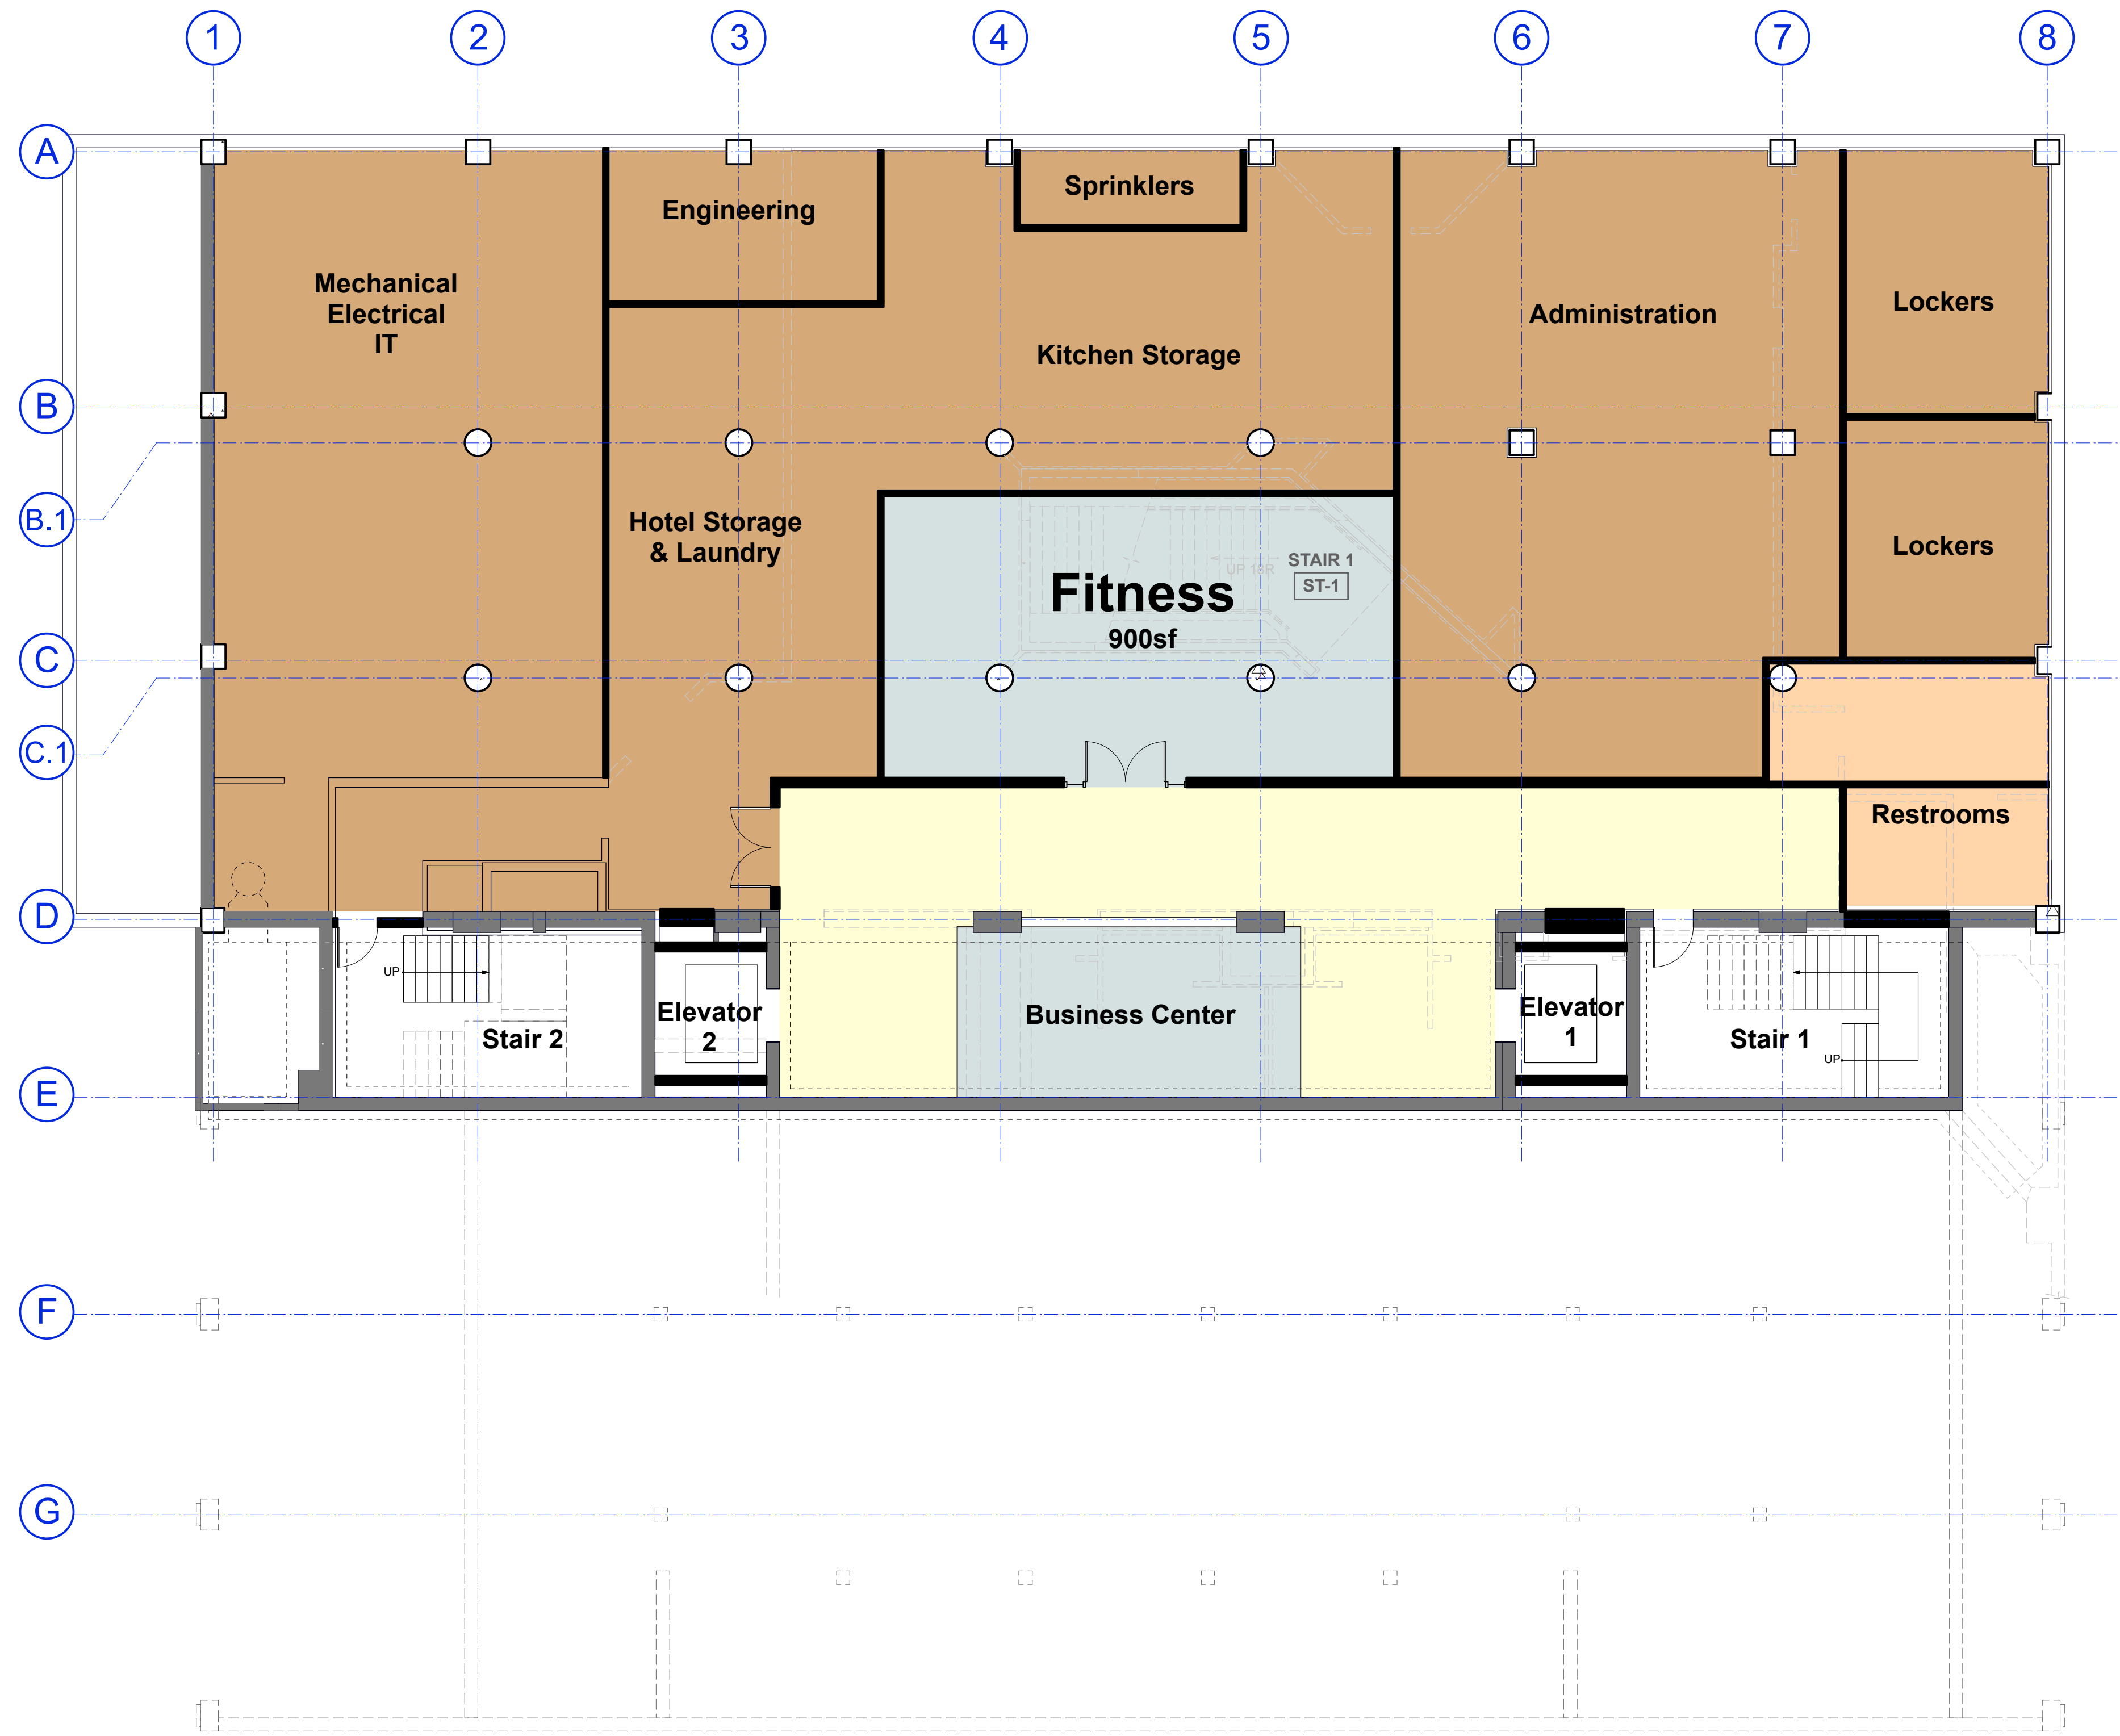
1 2 3 4 5 6 7 8

A

B

B.1

C

C.1

D

E

F

G

Mechanical
Electrical
IT

Engineering

Sprinklers

Kitchen Storage

Administration

Lockers

Lockers

Hotel Storage
& Laundry

STAIR 1
ST-1

UP 19R

Fitness
900sf

Restrooms

UP

Stair 2

Elevator
2

Business Center

Elevator
1

Stair 1

UP